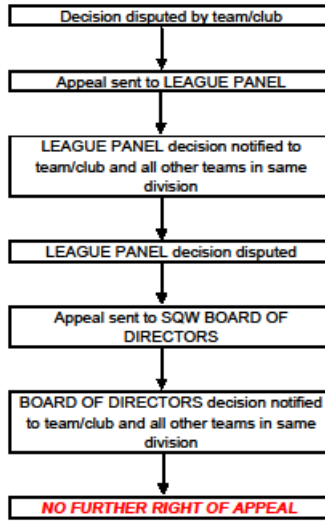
Decision disputed by team/club

Appeal sent to LEAGUE PANEL

LEAGUE PANEL decision notified to team/club and all other teams in same division

LEAGUE PANEL decision disputed

Appeal sent to SQW BOARD OF DIRECTORS

BOARD OF DIRECTORS decision notified to team/club and all other teams in same division

NO FURTHER RIGHT OF APPEAL